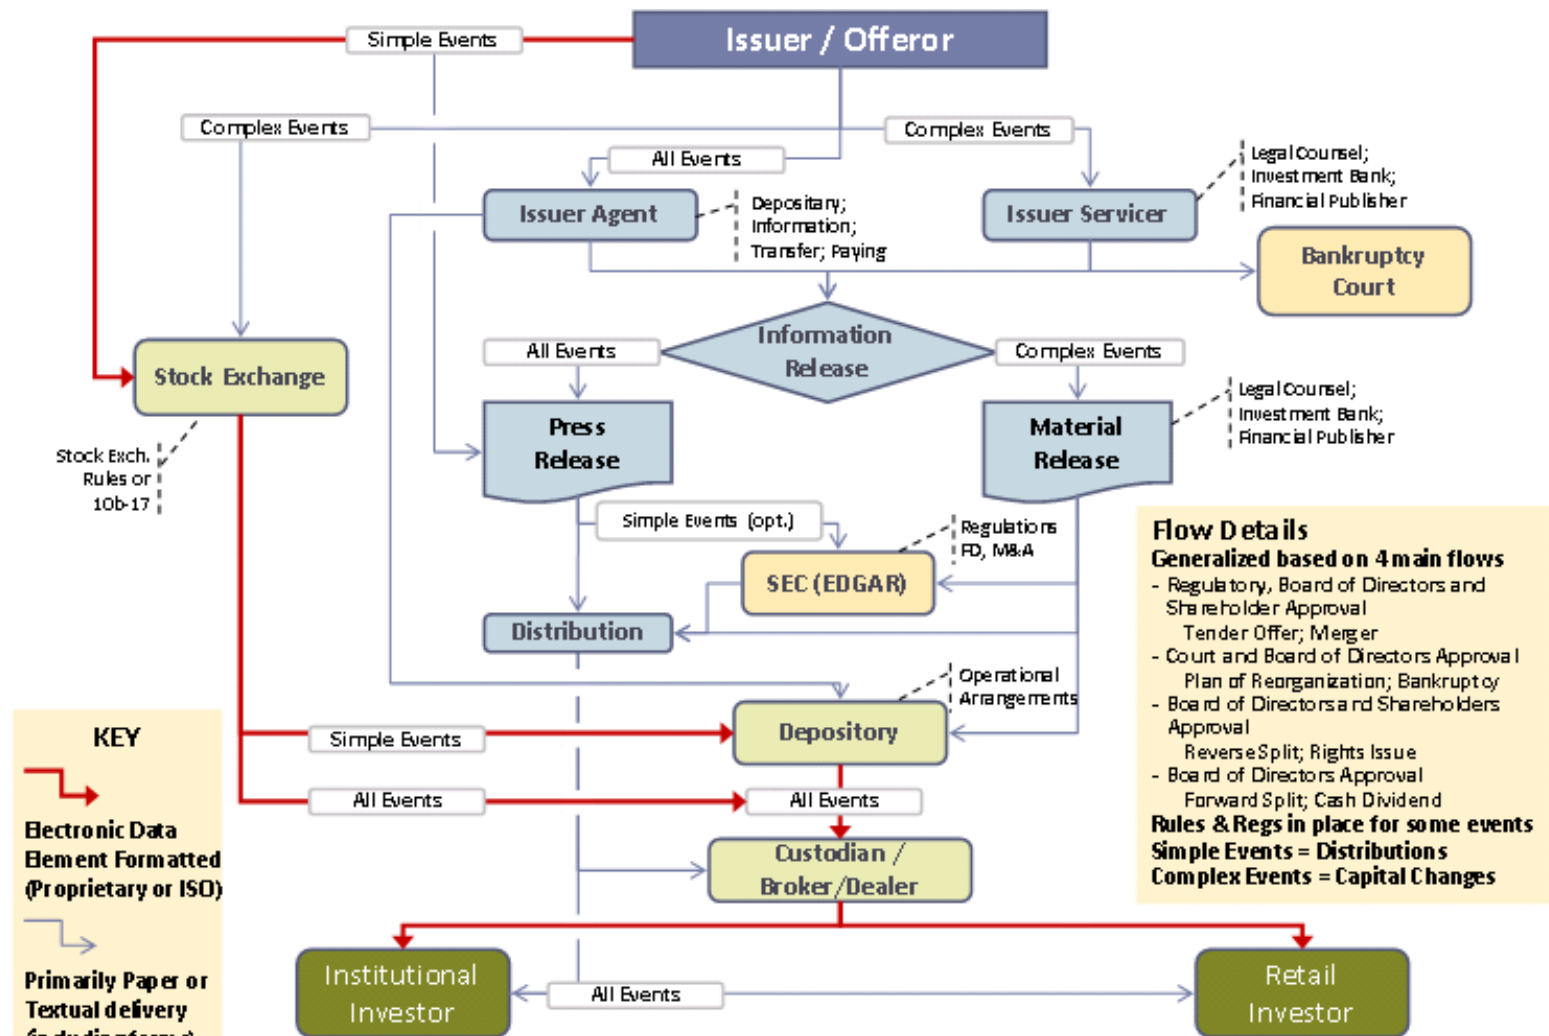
Issuer / Offeror

Simple Events

Complex Events

Complex Events

All Events

Issuer Agent

Depositary; Information; Transfer; Paying

Issuer Servicer

Legal Counsel; Investment Bank; Financial Publisher

Bankruptcy Court

Stock Exchange

Information Release

All Events

Complex Events

Press Release

Material Release

Legal Counsel; Investment Bank; Financial Publisher

Stock Exch. Rules or 10b-17

Simple Events (opt.)

Regulations FD, M&A

SEC (EDGAR)

Distribution

Operational Arrangements

Depository

Simple Events

All Events

All Events

Custodian / Broker/Dealer

Institutional Investor

All Events

Retail Investor

KEY

Electronic Data Element Formatted (Proprietary or ISO)

Primarily Paper or Textual delivery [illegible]

Flow Details
Generalized based on 4 main flows
- Regulatory, Board of Directors and Shareholder Approval
Tender Offer; Merger
- Court and Board of Directors Approval
Plan of Reorganization; Bankruptcy
- Board of Directors and Shareholders Approval
Reverse Split; Rights Issue
- Board of Directors Approval
Forward Split; Cash Dividend
Rules & Regs in place for some events
Simple Events = Distributions
Complex Events = Capital Changes